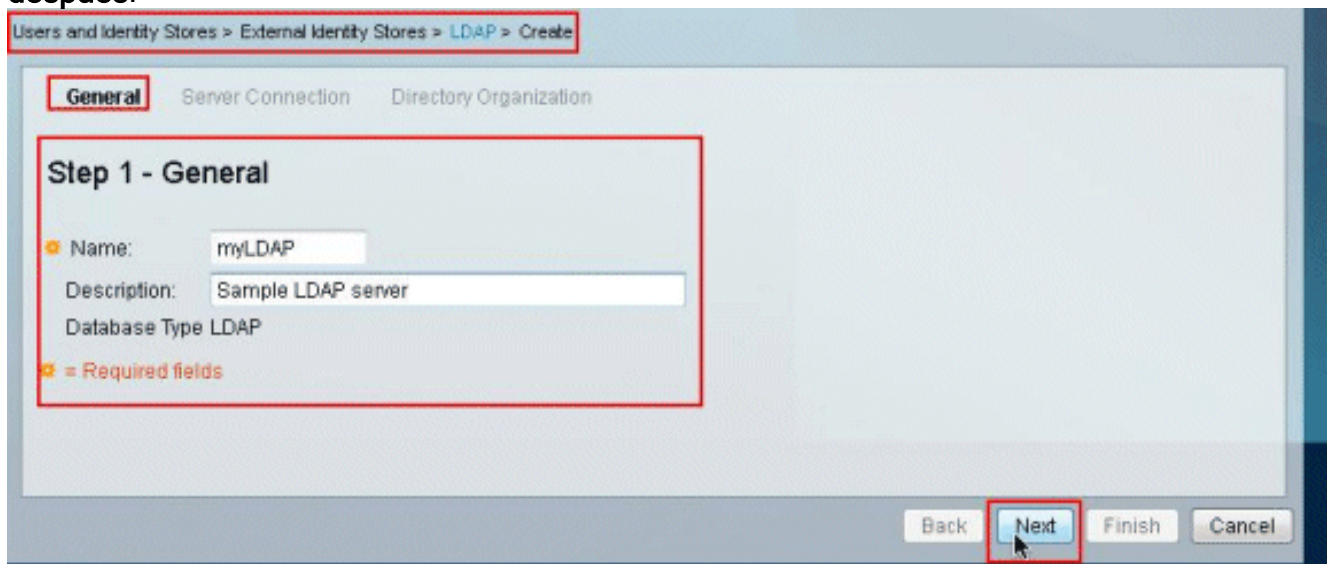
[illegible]

Users and Identity Stores > External Identity Stores > LDAP > Create

General Server Connection Directory Organization

Step 1 - General

Name: myLDAP

Description: Sample LDAP server

Database Type LDAP

= Required fields

Back Next Finish Cancel